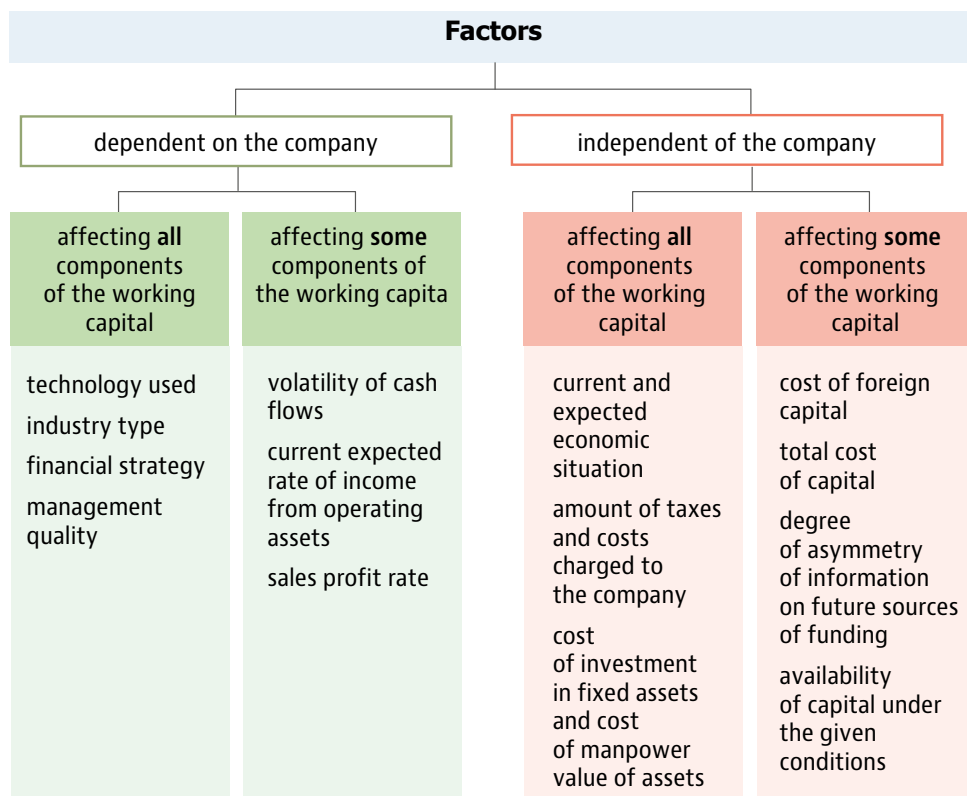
**Factors**

dependent on the company

independent of the company

affecting **all** components of the working capital

technology used

industry type

financial strategy

management quality

affecting **some** components of the working capita

volatility of cash flows

current expected rate of income from operating assets

sales profit rate

affecting **all** components of the working capital

current and expected economic situation

amount of taxes and costs charged to the company

cost of investment in fixed assets and cost of manpower value of assets

affecting **some** components of the working capital

cost of foreign capital

total cost of capital

degree of asymmetry of information on future sources of funding

availability of capital under the given conditions